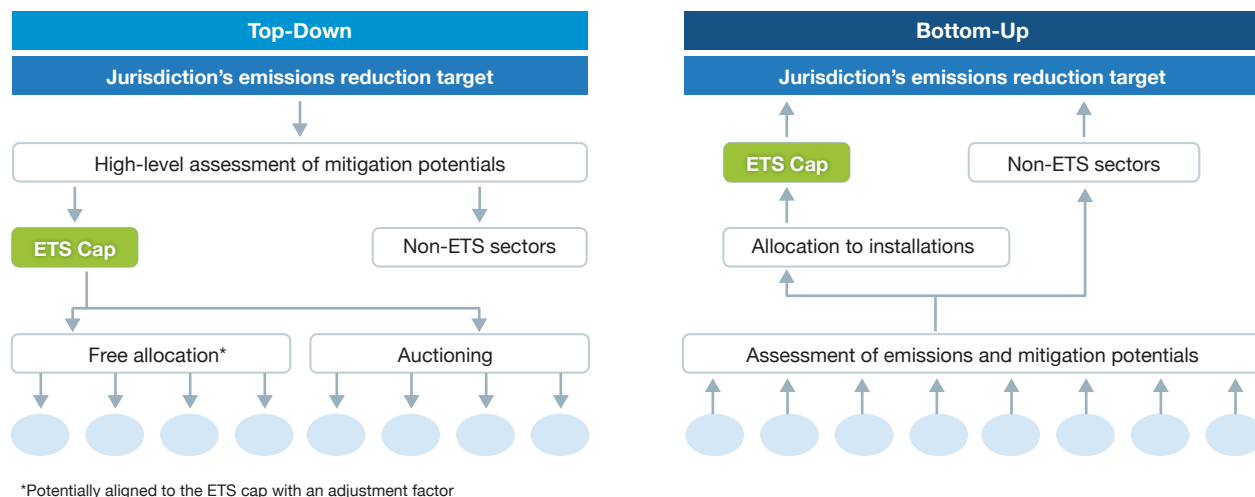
Top-Down

Jurisdiction's emissions reduction target

High-level assessment of mitigation potentials

ETS Cap

Non-ETS sectors

Free allocation*

Auctioning

Bottom-Up

Jurisdiction's emissions reduction target

ETS Cap

Non-ETS sectors

Allocation to installations

Assessment of emissions and mitigation potentials

*Potentially aligned to the ETS cap with an adjustment factor